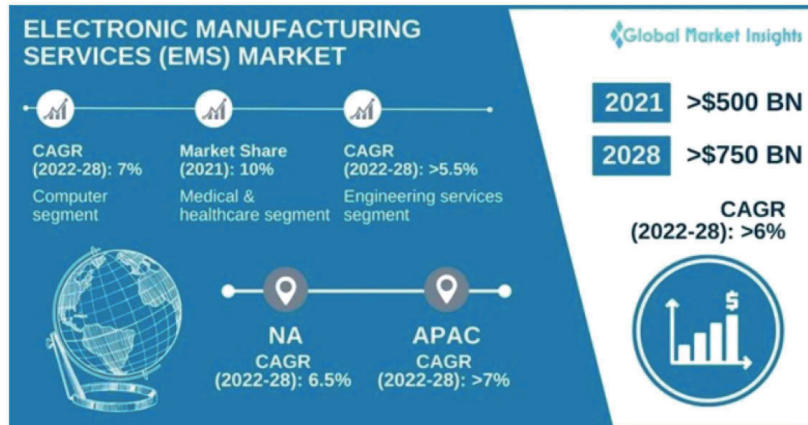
ELECTRONIC MANUFACTURING SERVICES (EMS) MARKET

Global Market Insights

CAGR (2022-28): 7%
Computer segment

Market Share (2021): 10%
Medical & healthcare segment

CAGR (2022-28): >5.5%
Engineering services segment

2021 >$500 BN

2028 >$750 BN

CAGR (2022-28): >6%

NA
CAGR (2022-28): 6.5%

APAC
CAGR (2022-28): >7%